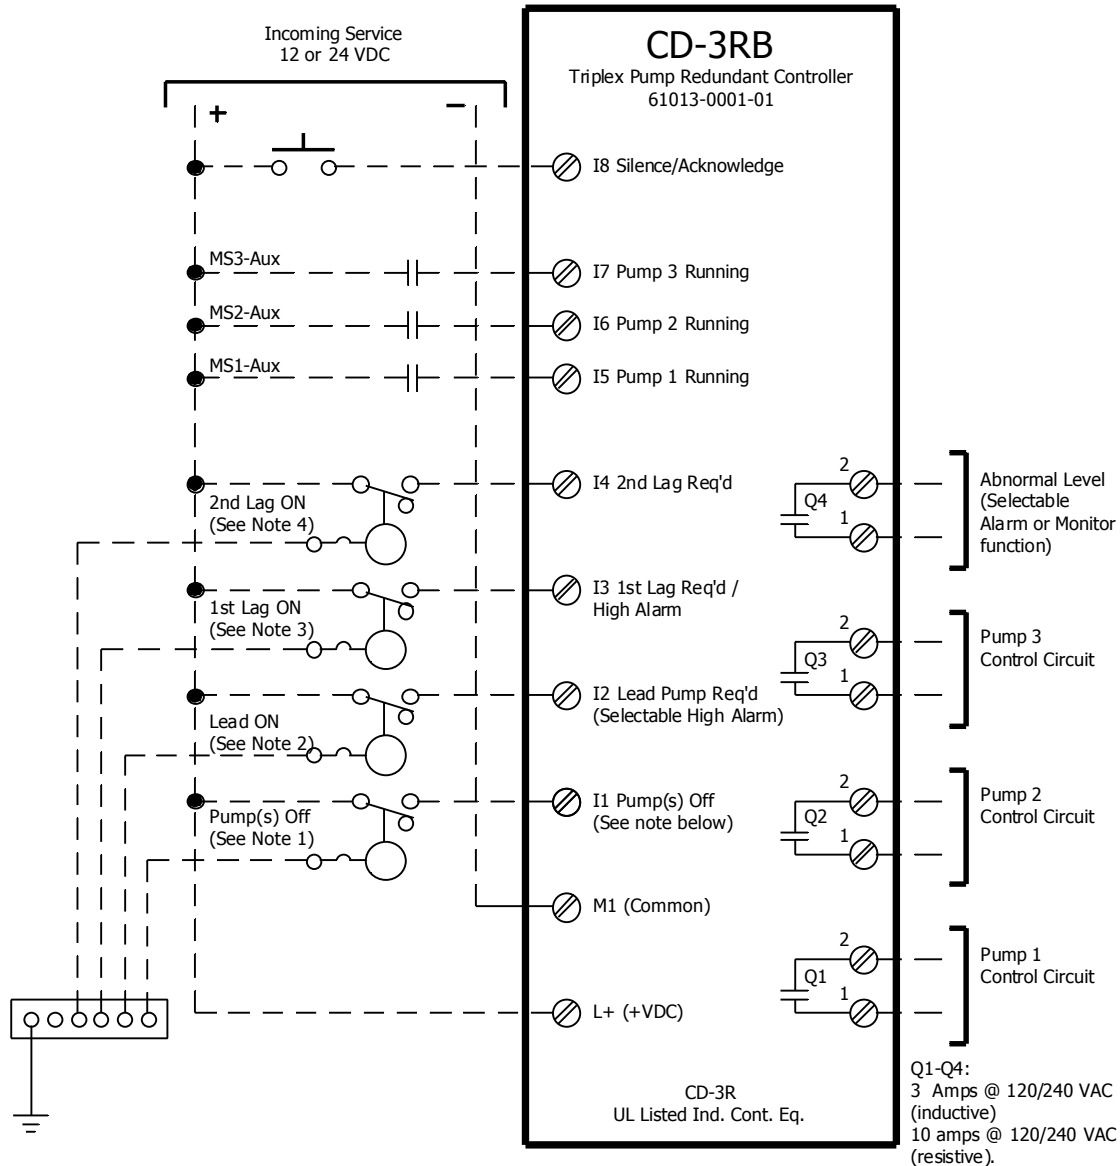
Incoming Service
12 or 24 VDC

+

−

CD-3RB
Triplex Pump Redundant Controller
61013-0001-01

I8 Silence/Acknowledge

MS3-Aux

I7 Pump 3 Running

MS2-Aux

I6 Pump 2 Running

MS1-Aux

I5 Pump 1 Running

2nd Lag ON
(See Note 4)

I4 2nd Lag Req'd

2
Q4
1

Abnormal Level (Selectable Alarm or Monitor function)

1st Lag ON
(See Note 3)

I3 1st Lag Req'd / High Alarm

2
Q3
1

Pump 3 Control Circuit

Lead ON
(See Note 2)

I2 Lead Pump Req'd (Selectable High Alarm)

Pump(s) Off
(See Note 1)

I1 Pump(s) Off (See note below)

2
Q2
1

Pump 2 Control Circuit

M1 (Common)

2
Q1
1

Pump 1 Control Circuit

L+ (+VDC)

CD-3R
UL Listed Ind. Cont. Eq.

Q1-Q4:
3 Amps @ 120/240 VAC (inductive)
10 amps @ 120/240 VAC (resistive).